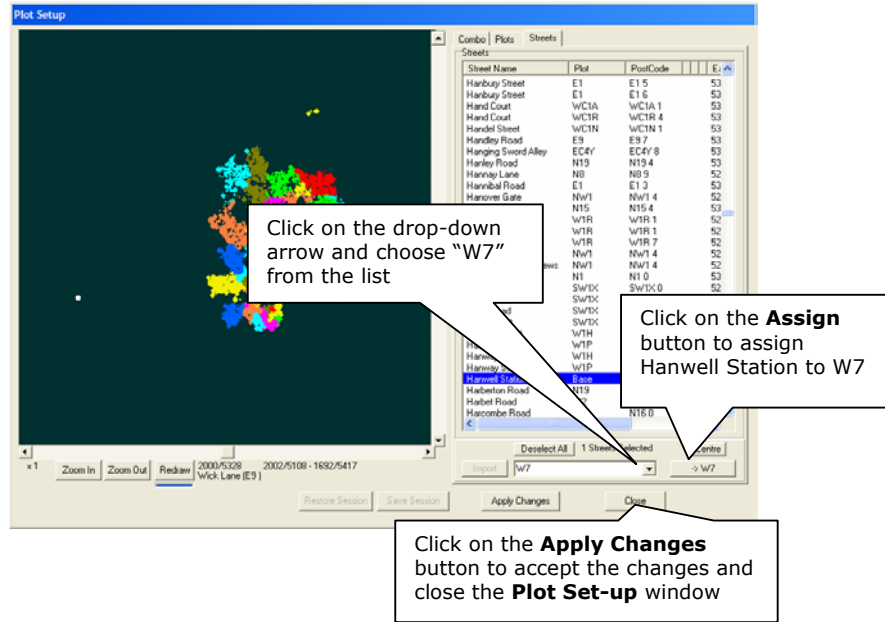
Plot Setup

Combo | Plots | Streets

Streets

| Street Name | Plot | PostCode | E |
|---|---|---|---|
| Hanbury Street | E1 | E1 5 | 53 |
| Hanbury Street | E1 | E1 6 | 53 |
| Hand Court | WC1A | WC1A 1 | 53 |
| Hand Court | WC1R | WC1R 4 | 53 |
| Handel Street | WC1N | WC1N 1 | 53 |
| Handley Road | E9 | E9 7 | 53 |
| Hanging Sword Alley | EC4Y | EC4Y 8 | 53 |
| Hanley Road | N19 | N19 4 | 53 |
| Hannay Lane | N8 | N8 9 | 52 |
| Hannibal Road | E1 | E1 3 | 53 |
| Hanover Gate | NW1 | NW1 4 | 52 |
| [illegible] | N15 | N15 4 | 53 |
| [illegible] | W1R | W1R 1 | 52 |
| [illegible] | W1R | W1R 1 | 52 |
| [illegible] | W1R | W1R 7 | 52 |
| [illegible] | NW1 | NW1 4 | 52 |
| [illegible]ews | NW1 | NW1 4 | 52 |
| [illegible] | N1 | N1 0 | 53 |
| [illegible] | SW1X | SW1X 0 | 52 |
| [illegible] | SW1X | | |
| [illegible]d | SW1X | | |
| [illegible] | SW1X | | |
| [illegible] | W1H | | |
| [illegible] | W1P | | |
| Hanwell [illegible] | W1H | | |
| Hanway S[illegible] | W1P | | |
| Hanwell Station | Base | | |
| Harberton Road | N19 | | |
| Harbet Road | | | |
| Harcombe Road | | N16 0 | |

Click on the drop-down arrow and choose “W7” from the list

Click on the Assign button to assign Hanwell Station to W7

x 1 | Zoom In | Zoom Out | Redraw | 2000/5328 Wick Lane (E9) | 2002/5108 - 1692/5417

Deselect All | 1 Streets Selected | Centre

Import | W7 | -> W7

Restore Session | Save Session | Apply Changes | Close

Click on the **Apply Changes** button to accept the changes and close the **Plot Set-up** window